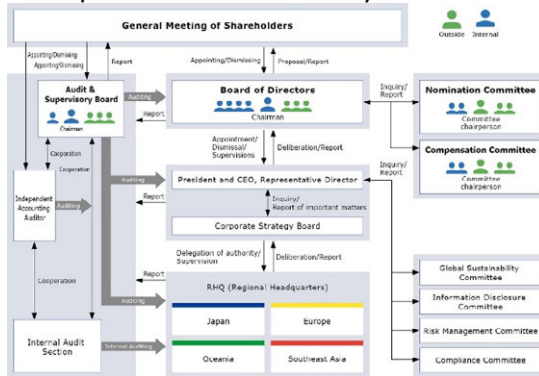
General Meeting of Shareholders

Outside Internal

Appointing/Dismissing
Appointing/Dismissing
Report

Audit & Supervisory Board
Chairman

Appointing/Dismissing
Proposal/Report

Auditing
Report

Board of Directors
Chairman

Inquiry/Report

Nomination Committee
Committee chairperson

Compensation Committee
Committee chairperson

Cooperation
Cooperation

Appointment/Dismissal/Supervisions
Deliberation/Report

Inquiry/Report

Independent Accounting Auditor

Auditing
Auditing

President and CEO, Representative Director

Report

Inquiry/Report of important matters

Corporate Strategy Board

Delegation of authority/Supervision
Deliberation/Report

Cooperation

Report
Auditing

RHQ (Regional Headquarters)

Japan
Europe
Oceania
Southeast Asia

Global Sustainability Committee

Information Disclosure Committee

Risk Management Committee

Compliance Committee

Internal Audit Section

Internal Auditing